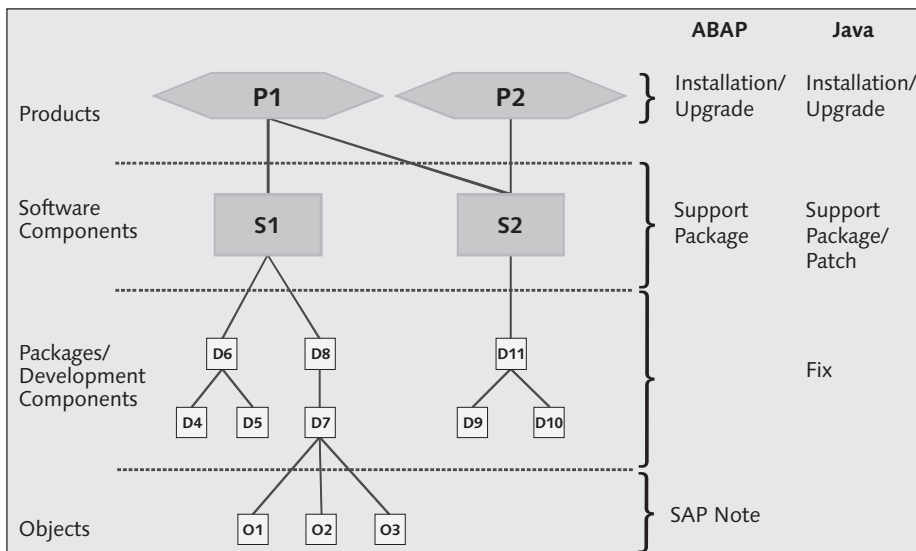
ABAP Java

Products
P1
P2
Installation/ Upgrade
Installation/ Upgrade

Software Components
S1
S2
Support Package
Support Package/ Patch

Packages/ Development Components
D6
D8
D11
D4
D5
D7
D9
D10
Fix

Objects
O1
O2
O3
SAP Note